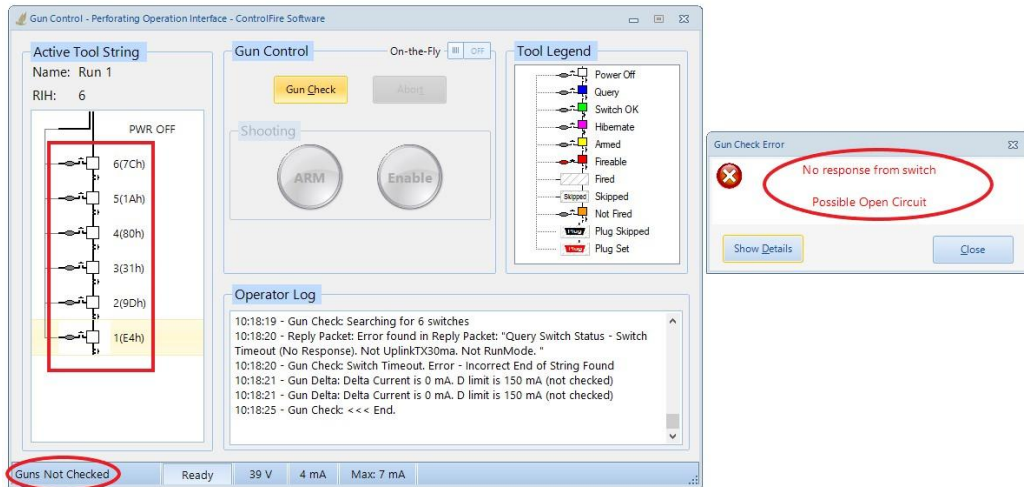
Gun Control - Perforating Operation Interface - ControlFire Software

Active Tool String
Name: Run 1
RIH: 6

PWR OFF
6(7Ch)
5(1Ah)
4(80h)
3(31h)
2(9Dh)
1(E4h)

Gun Control
On-the-Fly OFF
Gun Check
Abort

Shooting
ARM
Enable

Tool Legend
Power Off
Query
Switch OK
Hibernate
Armed
Fireable
Fired
Skipped
Skipped
Not Fired
Plug
Plug Skipped
Plug
Plug Set

Operator Log
10:18:19 - Gun Check: Searching for 6 switches
10:18:20 - Reply Packet: Error found in Reply Packet: "Query Switch Status - Switch Timeout (No Response). Not UplinkTX30ma. Not RunMode. "
10:18:20 - Gun Check: Switch Timeout. Error - Incorrect End of String Found
10:18:21 - Gun Delta: Delta Current is 0 mA. D limit is 150 mA (not checked)
10:18:21 - Gun Delta: Delta Current is 0 mA. D limit is 150 mA (not checked)
10:18:25 - Gun Check: <<< End.

Guns Not Checked | Ready | 39 V | 4 mA | Max: 7 mA

Gun Check Error
No response from switch
Possible Open Circuit
Show Details
Close